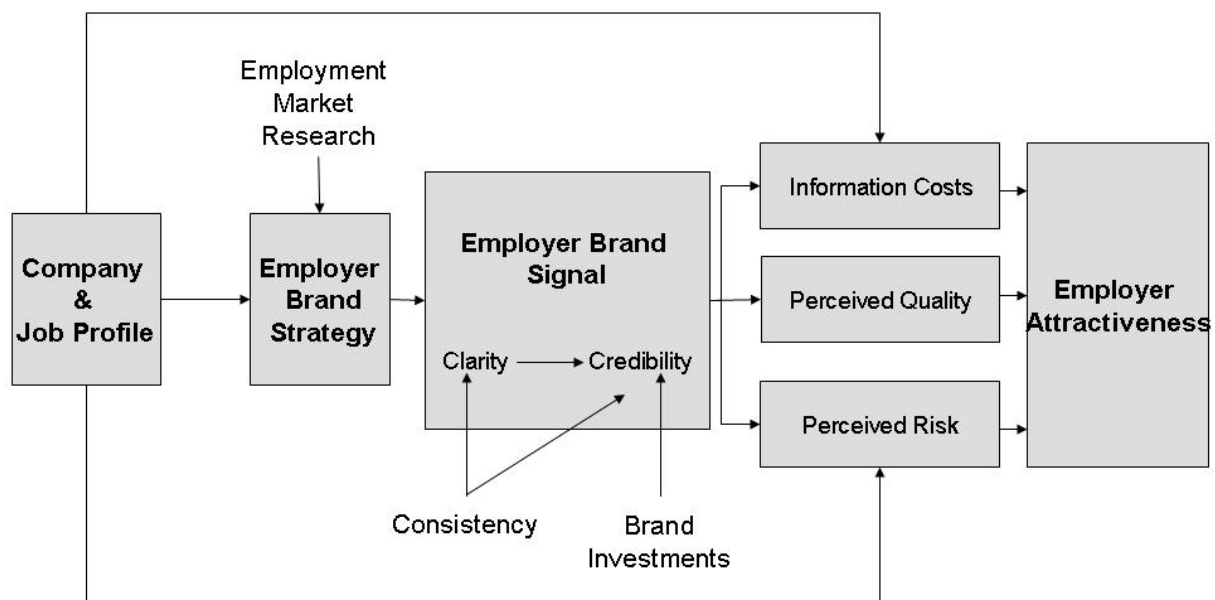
Employment Market Research

Company & Job Profile

Employer Brand Strategy

Employer Brand Signal

Clarity

Credibility

Consistency

Brand Investments

Information Costs

Perceived Quality

Perceived Risk

Employer Attractiveness